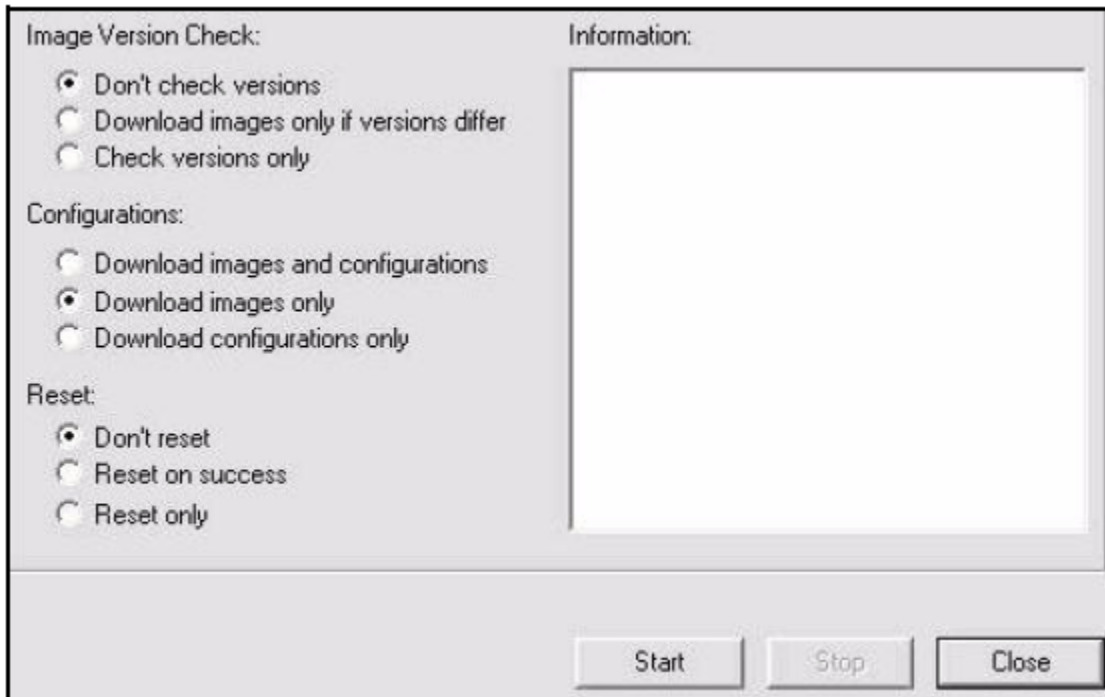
Image Version Check:

Don't check versions

Download images only if versions differ

Check versions only

Configurations:

Download images and configurations

Download images only

Download configurations only

Reset:

Don't reset

Reset on success

Reset only

Information:

Start

Stop

Close